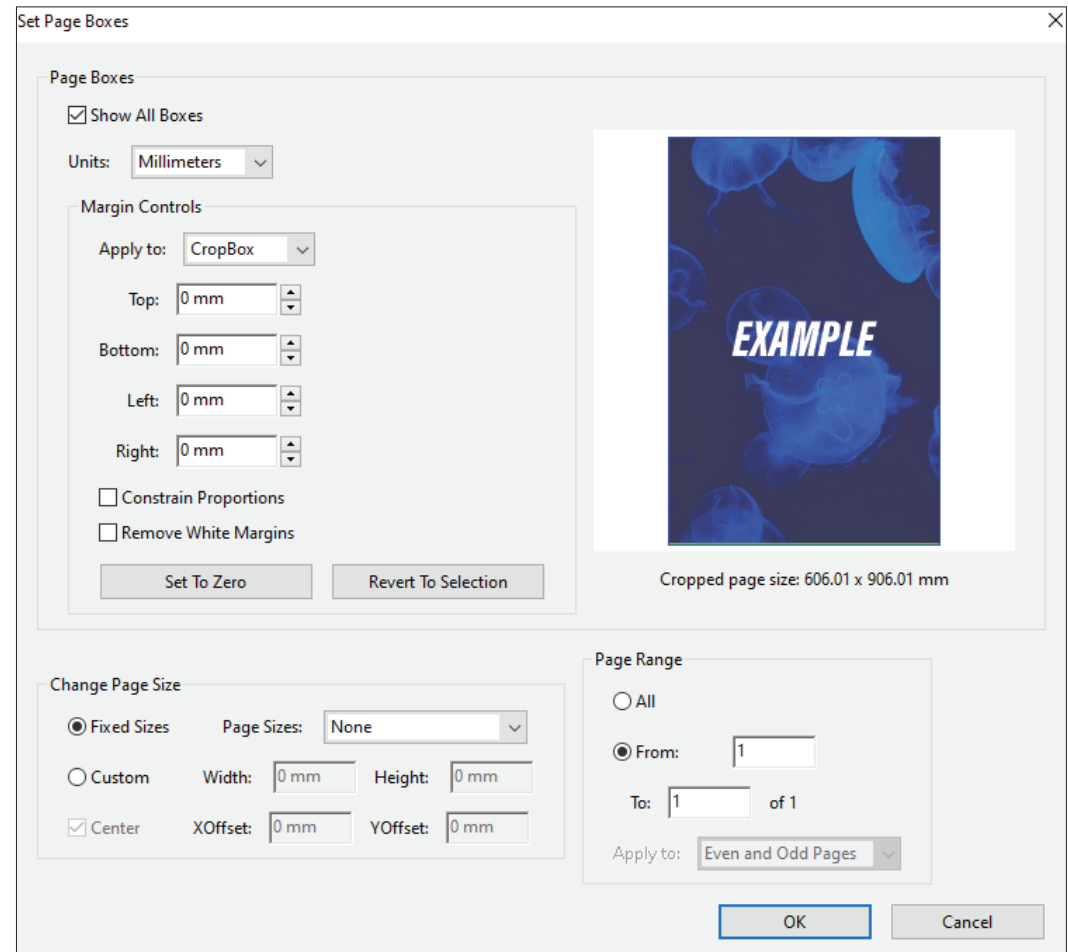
Set Page Boxes

Page Boxes

Show All Boxes

Units: Millimeters

Margin Controls

Apply to: CropBox

Top: 0 mm

Bottom: 0 mm

Left: 0 mm

Right: 0 mm

Constrain Proportions

Remove White Margins

Set To Zero

Revert To Selection

EXAMPLE

Cropped page size: 606.01 x 906.01 mm

Change Page Size

Fixed Sizes

Page Sizes: None

Custom

Width: 0 mm

Height: 0 mm

Center

XOffset: 0 mm

YOffset: 0 mm

Page Range

All

From: 1

To: 1

of 1

Apply to: Even and Odd Pages

OK

Cancel